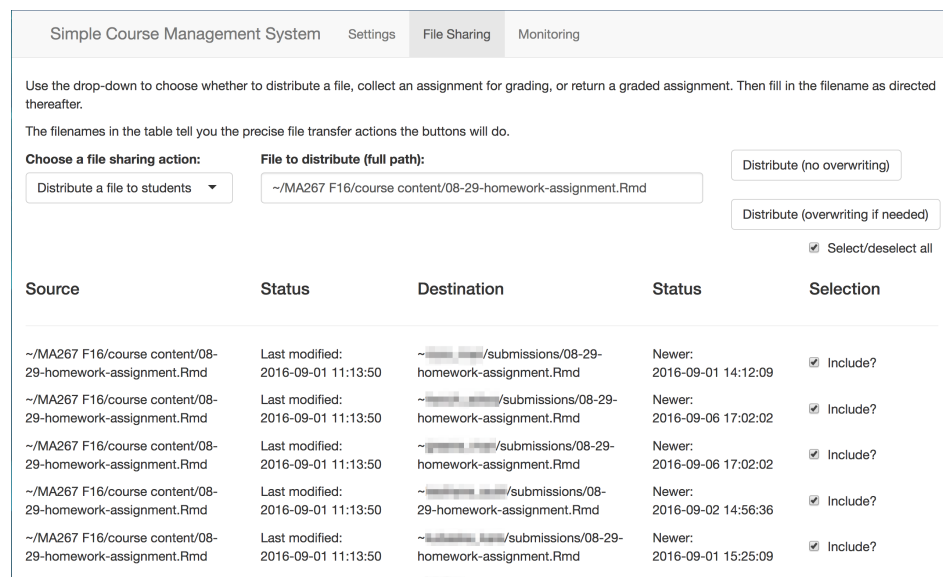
Simple Course Management System   Settings   File Sharing   Monitoring

Use the drop-down to choose whether to distribute a file, collect an assignment for grading, or return a graded assignment. Then fill in the filename as directed thereafter.

The filenames in the table tell you the precise file transfer actions the buttons will do.

Choose a file sharing action:
Distribute a file to students

File to distribute (full path):
~/MA267 F16/course content/08-29-homework-assignment.Rmd

Distribute (no overwriting)

Distribute (overwriting if needed)

Select/deselect all

| Source | Status | Destination | Status | Selection |
|---|---|---|---|---|
| ~/MA267 F16/course content/08-29-homework-assignment.Rmd | Last modified: 2016-09-01 11:13:50 | ~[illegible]/submissions/08-29-homework-assignment.Rmd | Newer: 2016-09-01 14:12:09 | Include? |
| ~/MA267 F16/course content/08-29-homework-assignment.Rmd | Last modified: 2016-09-01 11:13:50 | ~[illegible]/submissions/08-29-homework-assignment.Rmd | Newer: 2016-09-06 17:02:02 | Include? |
| ~/MA267 F16/course content/08-29-homework-assignment.Rmd | Last modified: 2016-09-01 11:13:50 | ~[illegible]/submissions/08-29-homework-assignment.Rmd | Newer: 2016-09-06 17:02:02 | Include? |
| ~/MA267 F16/course content/08-29-homework-assignment.Rmd | Last modified: 2016-09-01 11:13:50 | ~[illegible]/submissions/08-29-homework-assignment.Rmd | Newer: 2016-09-02 14:56:36 | Include? |
| ~/MA267 F16/course content/08-29-homework-assignment.Rmd | Last modified: 2016-09-01 11:13:50 | ~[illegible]/submissions/08-29-homework-assignment.Rmd | Newer: 2016-09-01 15:25:09 | Include? |